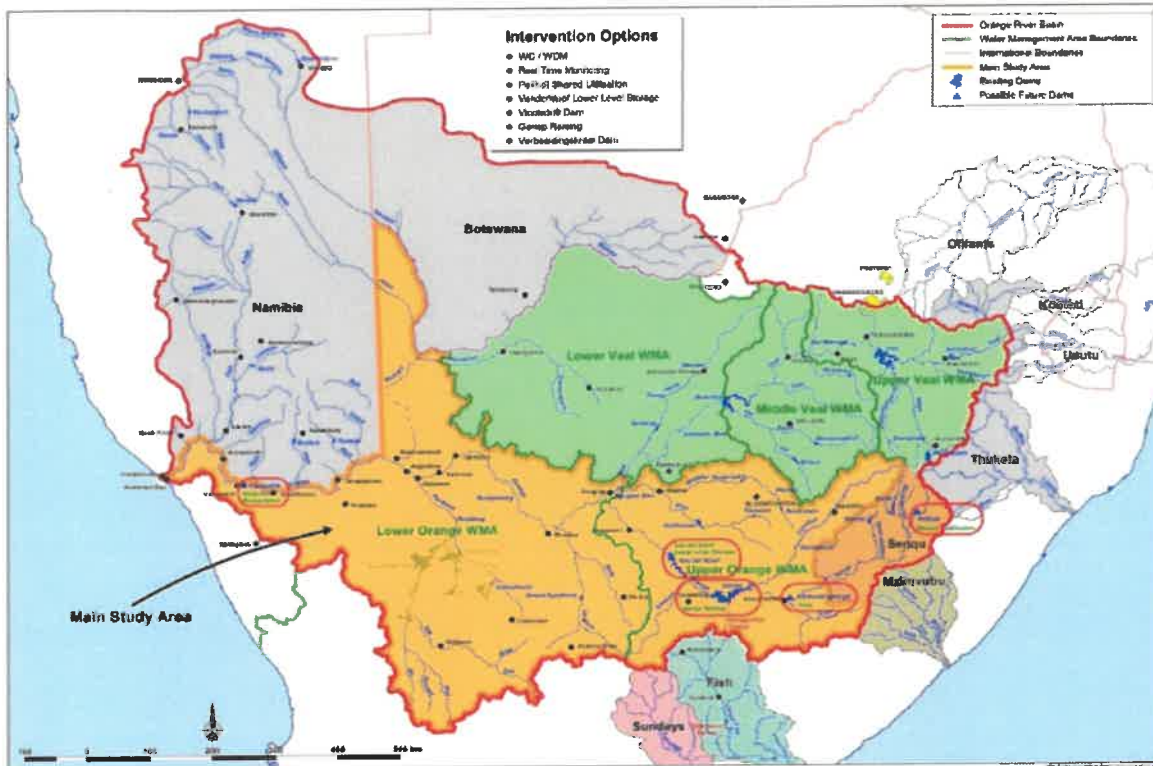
Intervention Options
• WC / WDM
• Real Time Monitoring
• Partial Shared Utilisation
• Vanderkloof Lower Level Storage
• Vioolsdrift Dam
• Gariep Raising
• Verbeeldingskraal Dam

Orange River Basin
Water Management Area Boundaries
International Boundaries
Main Study Area
Existing Dams
Possible Future Dams

Botswana
Namibia
Olifants
Komati
Usutu
Lower Vaal WMA
Middle Vaal WMA
Upper Vaal WMA
Thukela
Lower Orange WMA
Upper Orange WMA
Senqu
Mzimvubu
Fish
Sundays
Main Study Area